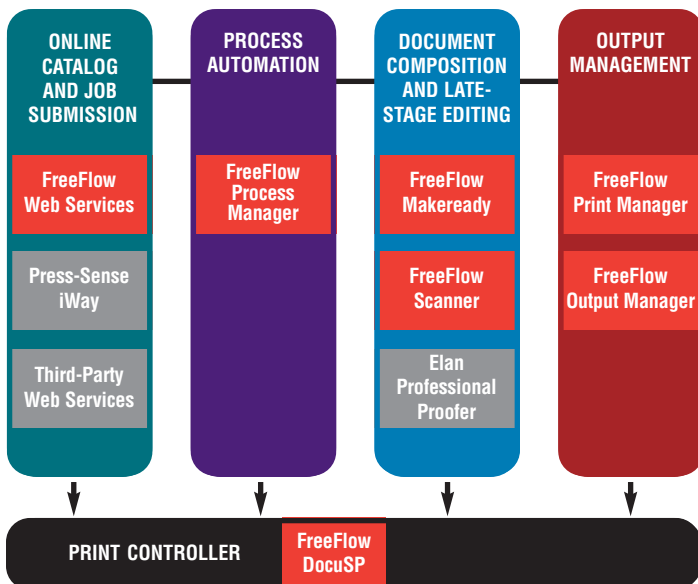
ONLINE CATALOG AND JOB SUBMISSION

FreeFlow Web Services

Press-Sense iWay

Third-Party Web Services

PROCESS AUTOMATION

FreeFlow Process Manager

DOCUMENT COMPOSITION AND LATE-STAGE EDITING

FreeFlow Makeready

FreeFlow Scanner

Elan Professional Proofer

OUTPUT MANAGEMENT

FreeFlow Print Manager

FreeFlow Output Manager

PRINT CONTROLLER

FreeFlow DocuSP